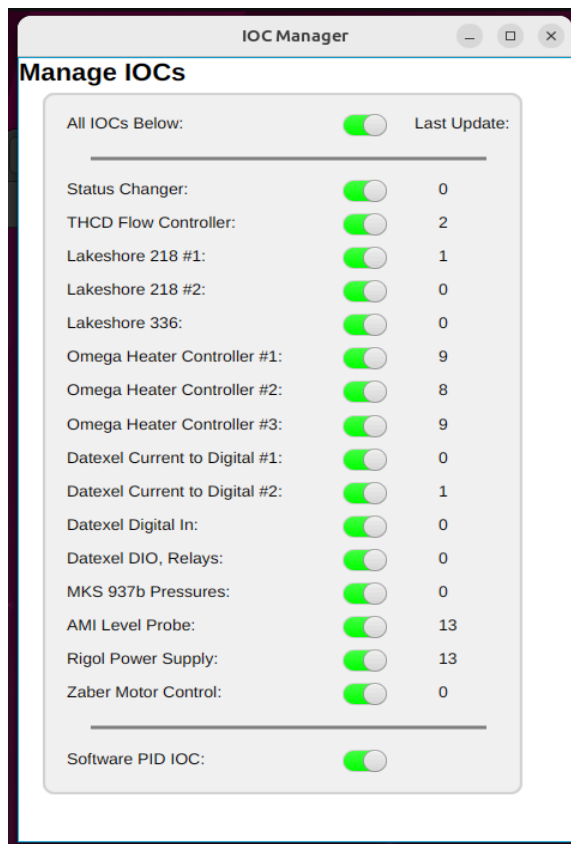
IOC Manager

Manage IOCs

All IOCs Below: Last Update:

Status Changer: 0
THCD Flow Controller: 2
Lakeshore 218 #1: 1
Lakeshore 218 #2: 0
Lakeshore 336: 0
Omega Heater Controller #1: 9
Omega Heater Controller #2: 8
Omega Heater Controller #3: 9
Datexel Current to Digital #1: 0
Datexel Current to Digital #2: 1
Datexel Digital In: 0
Datexel DIO, Relays: 0
MKS 937b Pressures: 0
AMI Level Probe: 13
Rigol Power Supply: 13
Zaber Motor Control: 0

Software PID IOC: